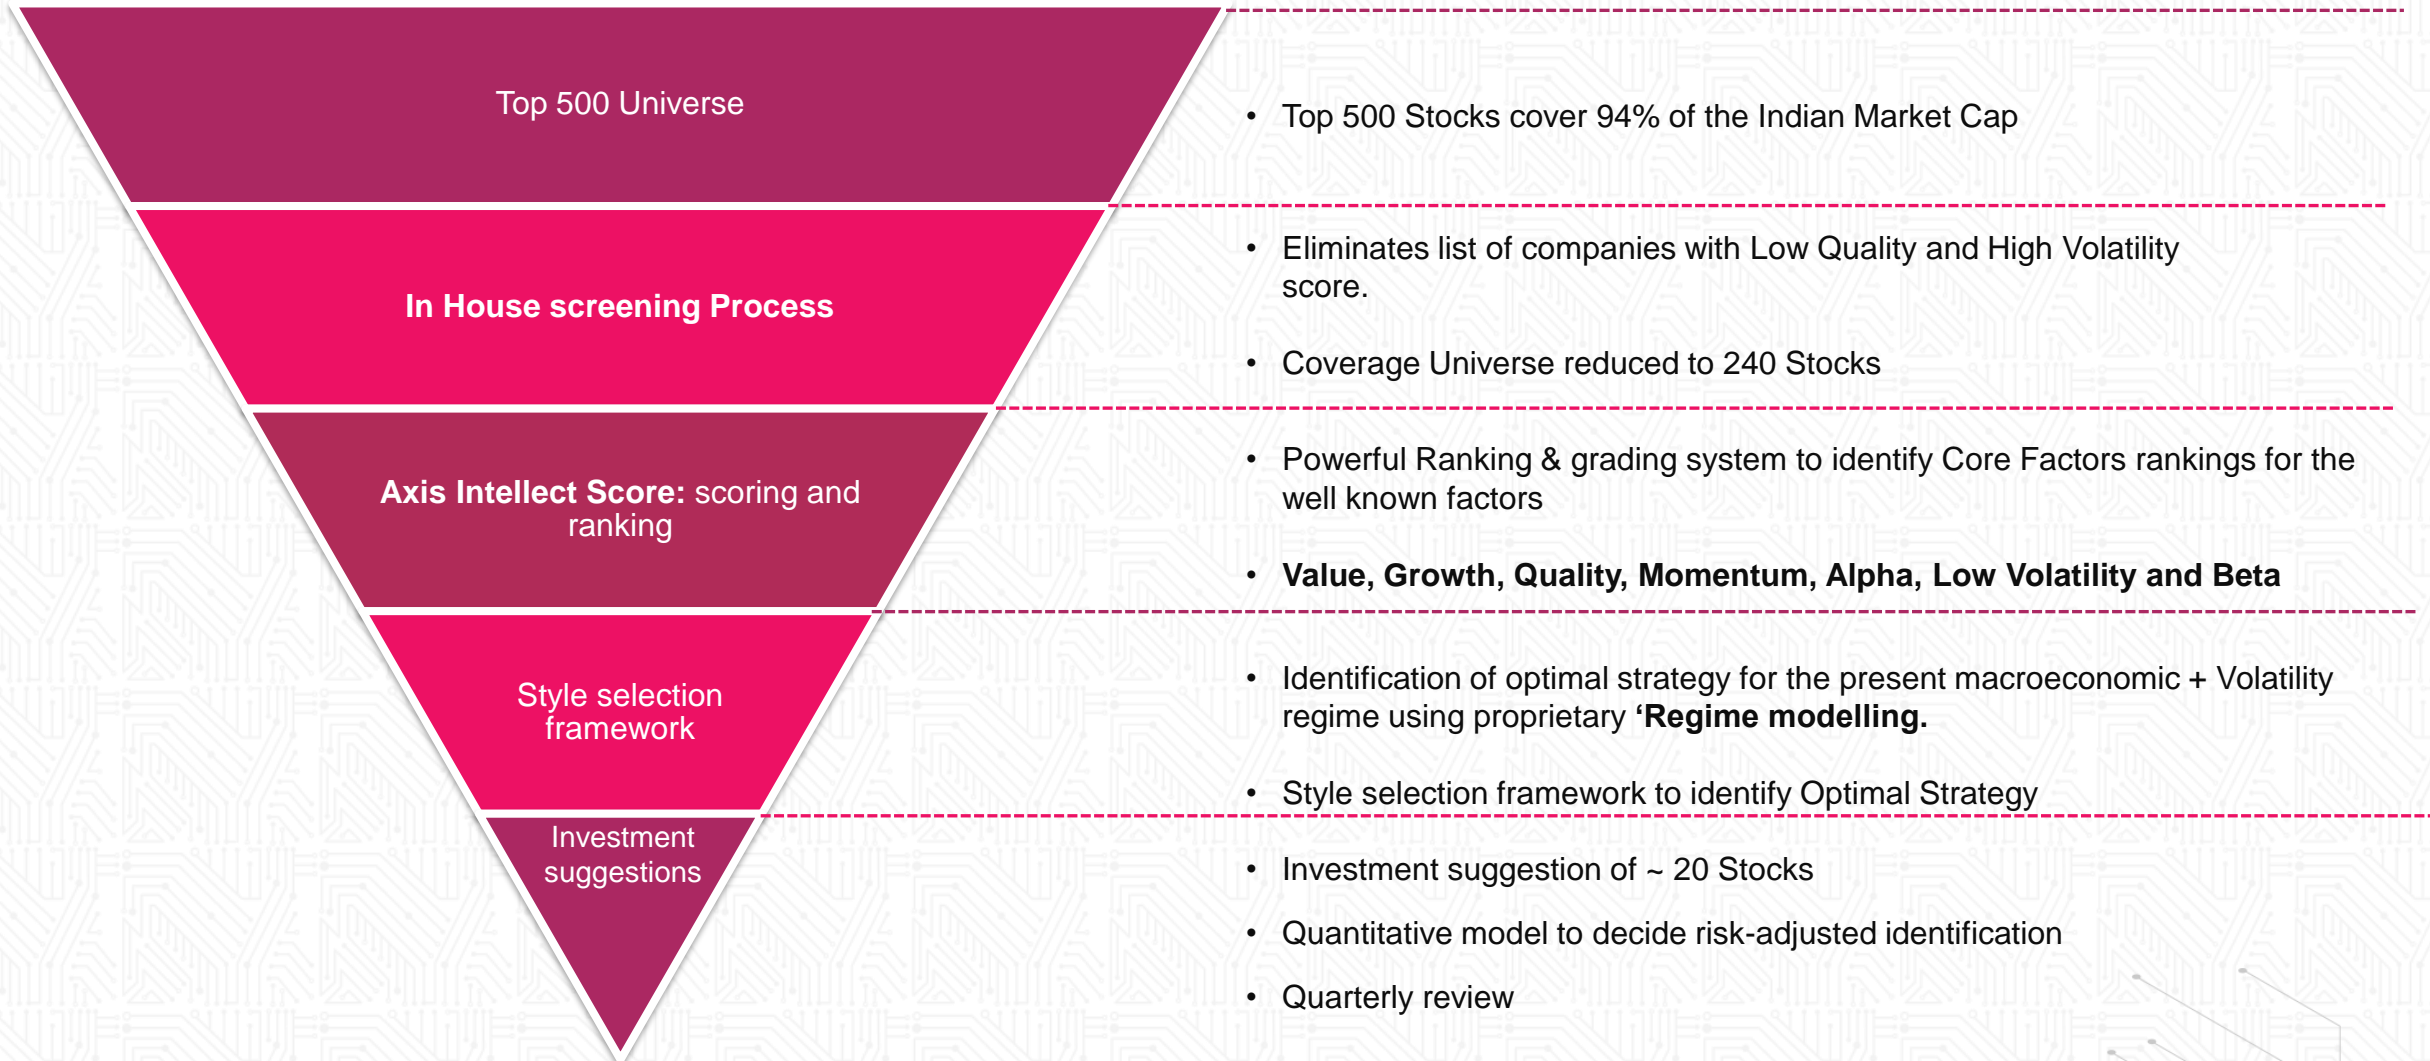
Top 500 Universe

- Top 500 Stocks cover 94% of the Indian Market Cap

In House screening Process

- Eliminates list of companies with Low Quality and High Volatility score.
- Coverage Universe reduced to 240 Stocks

Axis Intellect Score: scoring and ranking

- Powerful Ranking & grading system to identify Core Factors rankings for the well known factors
- **Value, Growth, Quality, Momentum, Alpha, Low Volatility and Beta**

Style selection framework

- Identification of optimal strategy for the present macroeconomic + Volatility regime using proprietary **'Regime modelling.**
- Style selection framework to identify Optimal Strategy

Investment suggestions

- Investment suggestion of ~ 20 Stocks
- Quantitative model to decide risk-adjusted identification
- Quarterly review